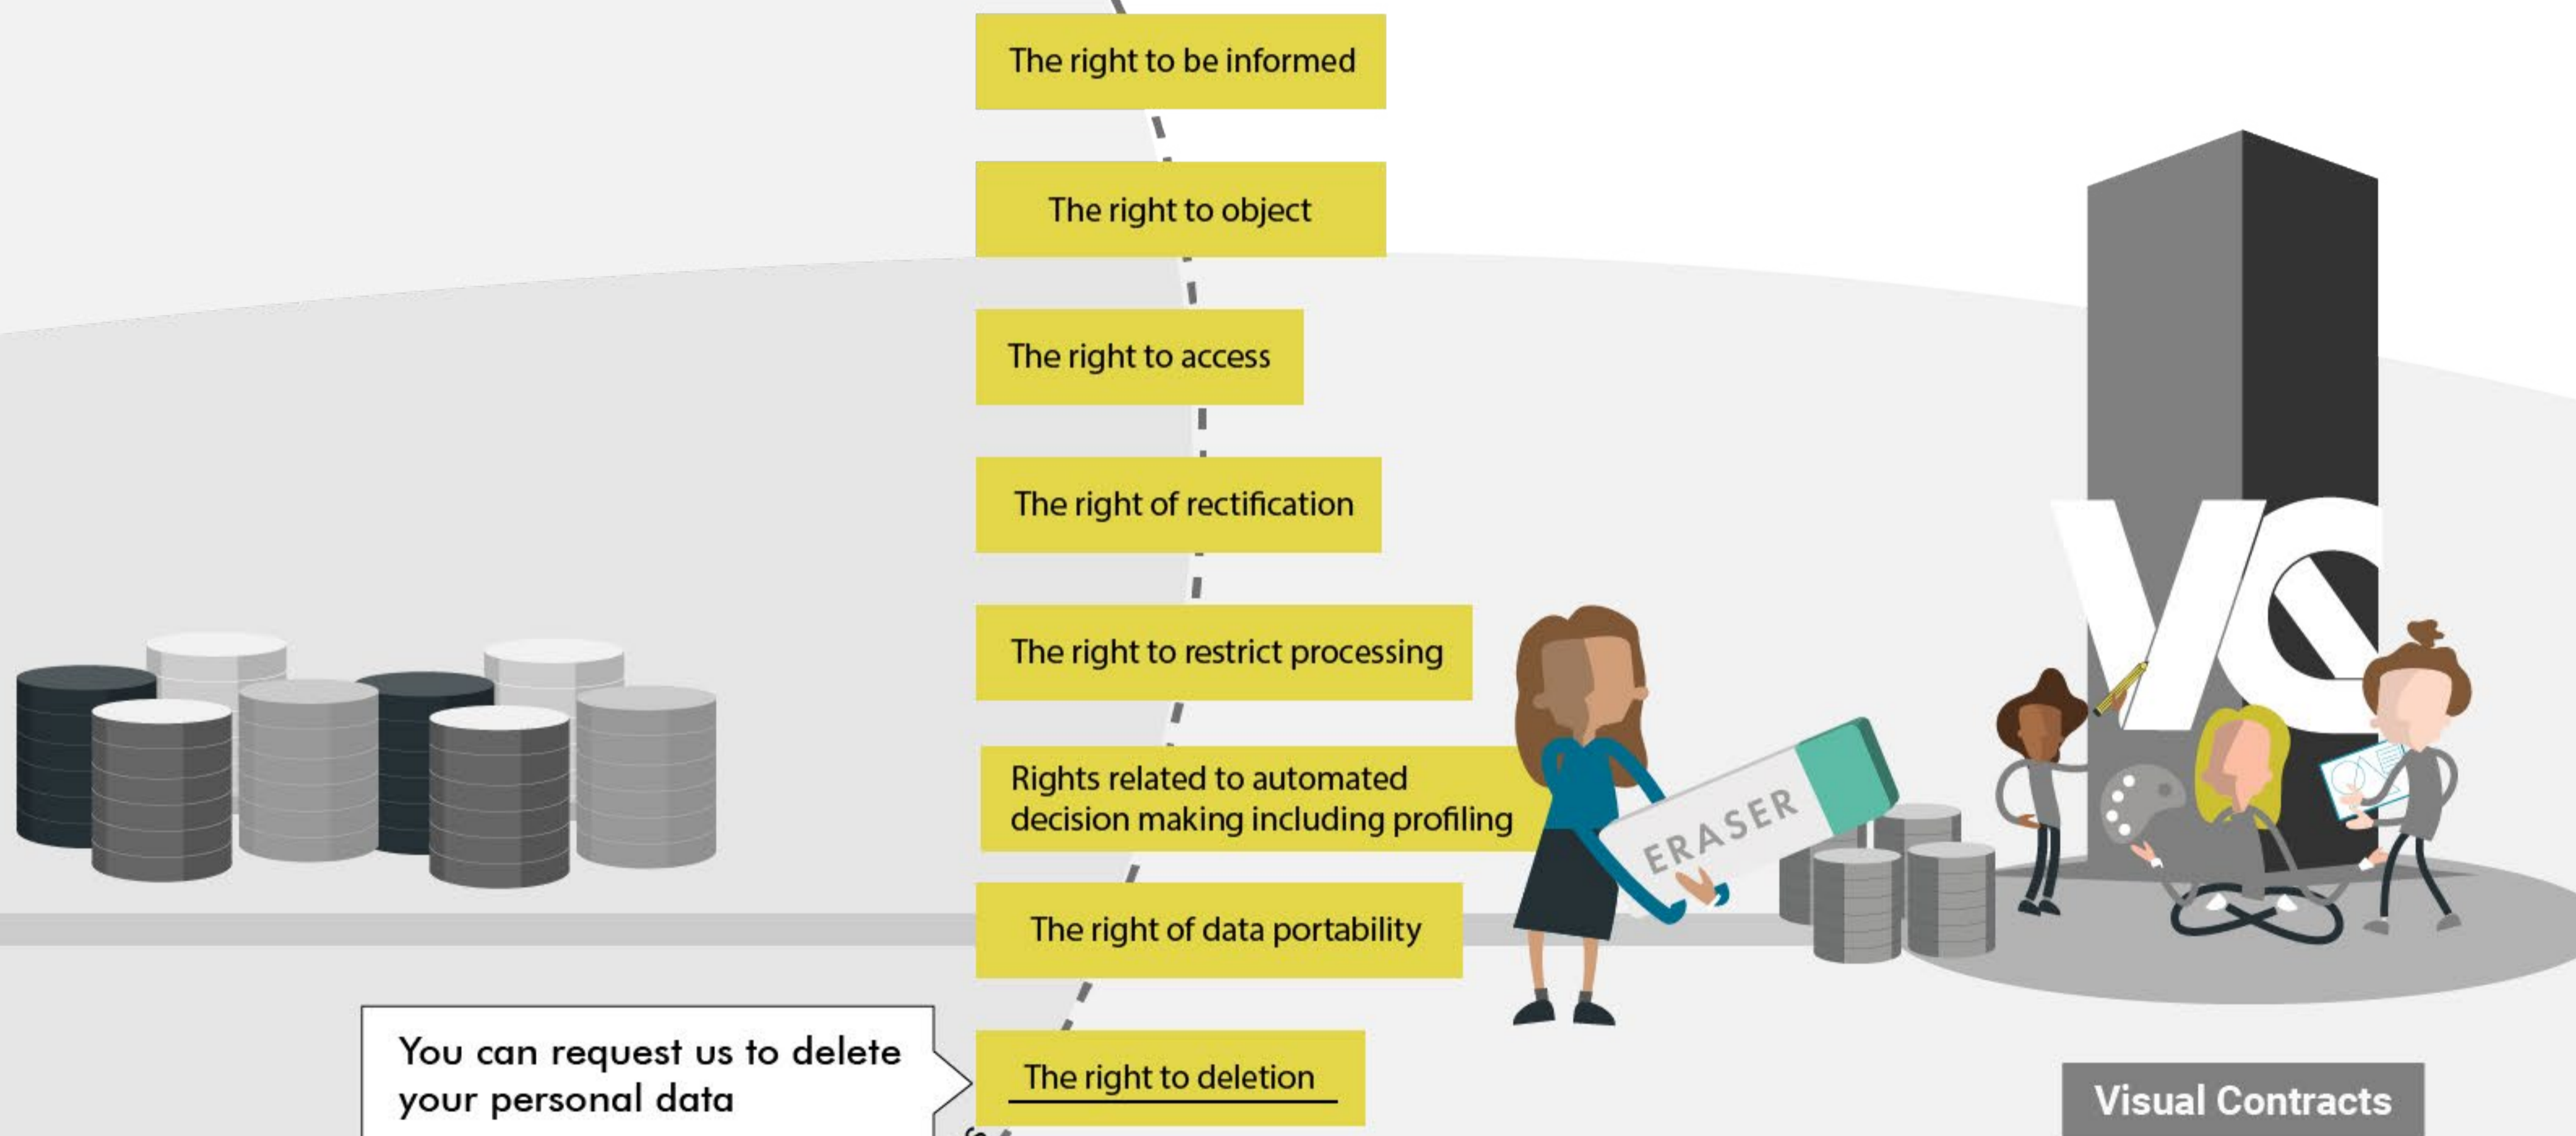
The right to be informed

The right to object

The right to access

The right of rectification

The right to restrict processing

Rights related to automated decision making including profiling

The right of data portability

The right to deletion

You can request us to delete your personal data

ERASER

VC

Visual Contracts